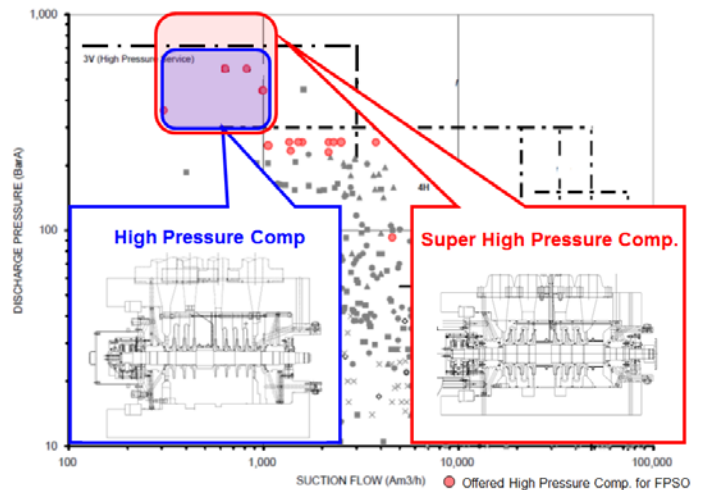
1,000

3V (High Pressure Service)

4H

100

10

DISCHARGE PRESSURE (BarA)

High Pressure Comp

Super High Pressure Comp.

100

1,000

10,000

100,000

SUCTION FLOW (Am3/h)

Offered High Pressure Comp. for FPSO